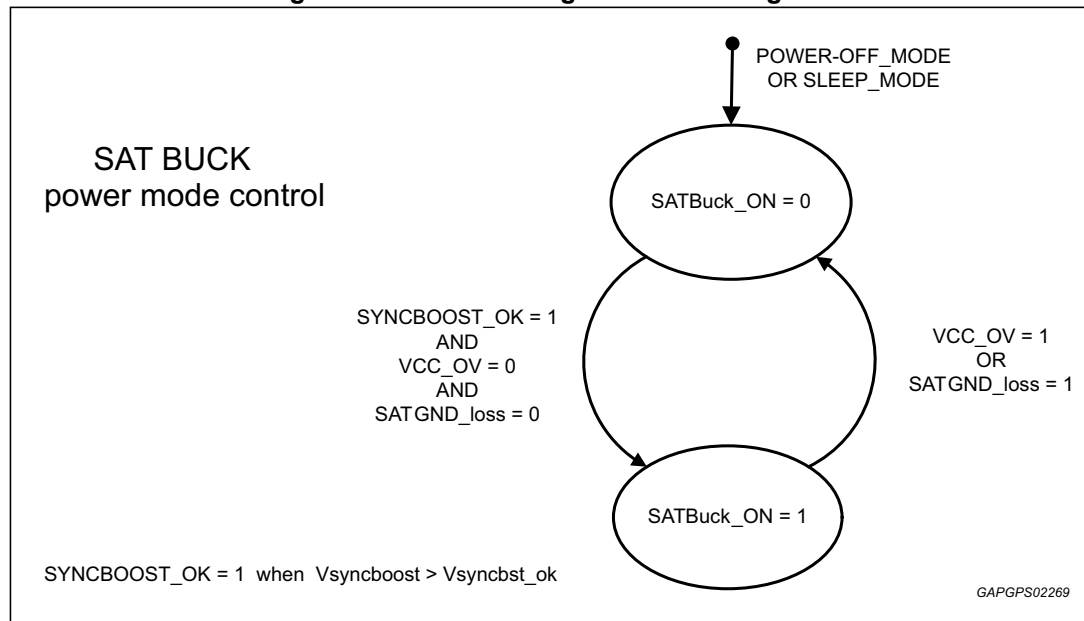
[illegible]

POWER-OFF_MODE OR SLEEP_MODE

SAT BUCK
power mode control

SATBuck_ON = 0

SYNCBOOST_OK = 1
AND
VCC_OV = 0
AND
SATGND_loss = 0

VCC_OV = 1
OR
SATGND_loss = 1

SATBuck_ON = 1

SYNCBOOST_OK = 1 when Vsyncboost > Vsyncbst_ok

GAPGPS02269